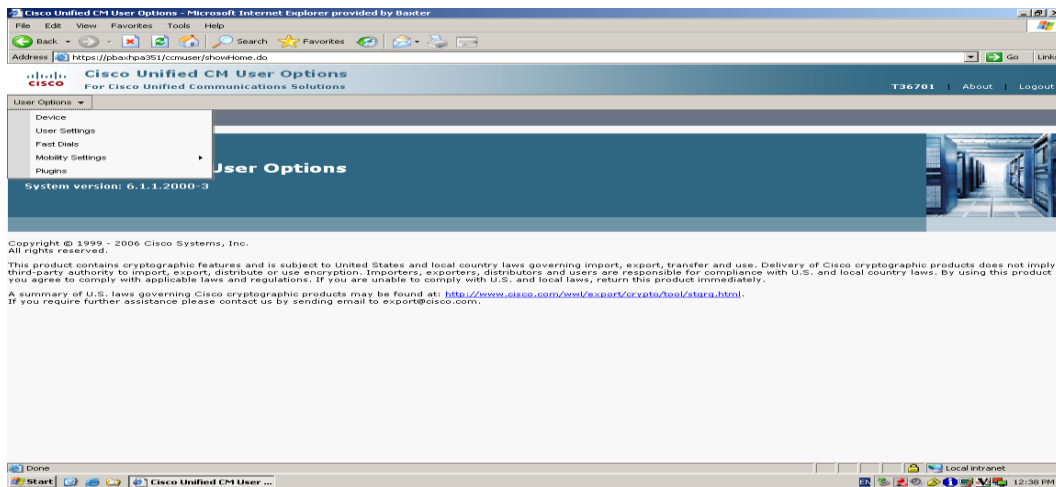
Cisco Unified CM User Options - Microsoft Internet Explorer provided by Baxter

File Edit View Favorites Tools Help

Back Search Favorites

Address https://pbaxhpa351/ccmuser/showHome.do Go Links

cisco Cisco Unified CM User Options
For Cisco Unified Communications Solutions

T36701 | About | Logout

User Options

Device
User Settings
Fast Dials
Mobility Settings
Plugins

User Options

System version: 6.1.1.2000-3

Copyright © 1999 - 2006 Cisco Systems, Inc.
All rights reserved.

This product contains cryptographic features and is subject to United States and local country laws governing import, export, transfer and use. Delivery of Cisco cryptographic products does not imply third-party authority to import, export, distribute or use encryption. Importers, exporters, distributors and users are responsible for compliance with U.S. and local country laws. By using this product you agree to comply with applicable laws and regulations. If you are unable to comply with U.S. and local laws, return this product immediately.

A summary of U.S. laws governing Cisco cryptographic products may be found at: http://www.cisco.com/wwl/export/crypto/tool/stqrg.html.
If you require further assistance please contact us by sending email to export@cisco.com.

Done

Local intranet

Start Cisco Unified CM User ...

12:38 PM